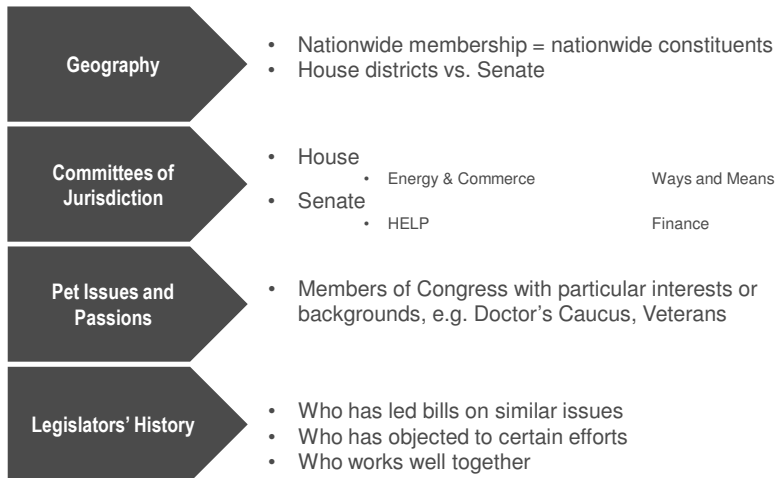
Geography

- Nationwide membership = nationwide constituents
- House districts vs. Senate

Committees of Jurisdiction

- House
  - Energy & Commerce Ways and Means
- Senate
  - HELP Finance

Pet Issues and Passions

- Members of Congress with particular interests or backgrounds, e.g. Doctor's Caucus, Veterans

Legislators' History

- Who has led bills on similar issues
- Who has objected to certain efforts
- Who works well together